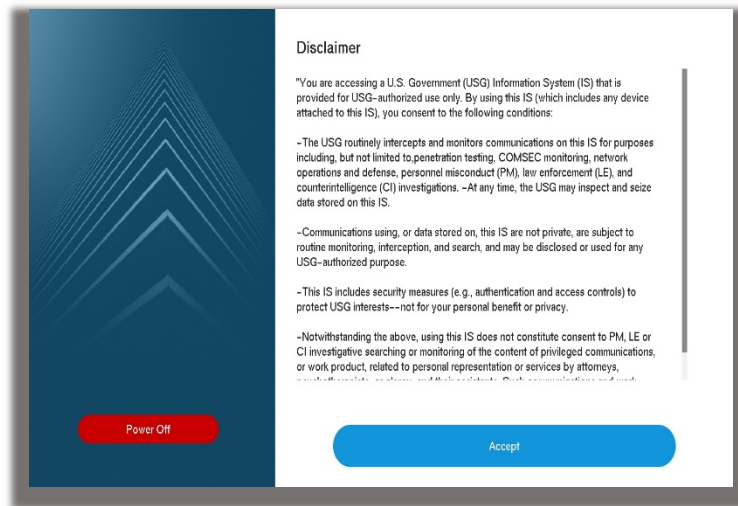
Disclaimer

"You are accessing a U.S. Government (USG) Information System (IS) that is provided for USG-authorized use only. By using this IS (which includes any device attached to this IS), you consent to the following conditions:

-The USG routinely intercepts and monitors communications on this IS for purposes including, but not limited to,penetration testing, COMSEC monitoring, network operations and defense, personnel misconduct (PM), law enforcement (LE), and counterintelligence (CI) investigations. -At any time, the USG may inspect and seize data stored on this IS.

-Communications using, or data stored on, this IS are not private, are subject to routine monitoring, interception, and search, and may be disclosed or used for any USG-authorized purpose.

-This IS includes security measures (e.g., authentication and access controls) to protect USG interests--not for your personal benefit or privacy.

-Notwithstanding the above, using this IS does not constitute consent to PM, LE or CI investigative searching or monitoring of the content of privileged communications, or work product, related to personal representation or services by attorneys, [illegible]

Power Off

Accept